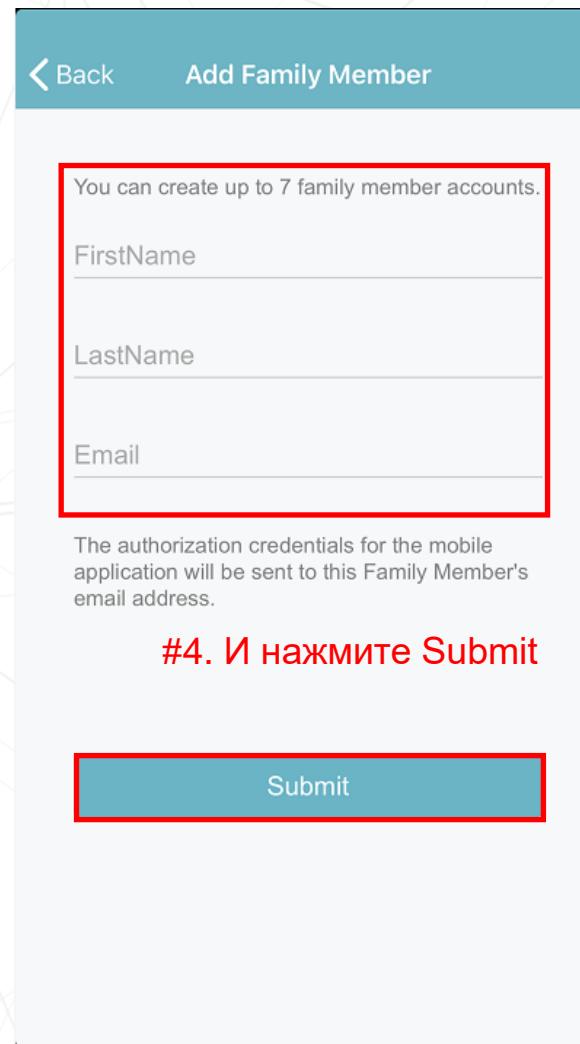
< Back Add Family Member

You can create up to 7 family member accounts.

FirstName

LastName

Email

The authorization credentials for the mobile application will be sent to this Family Member's email address.

#4. И нажмите Submit

Submit